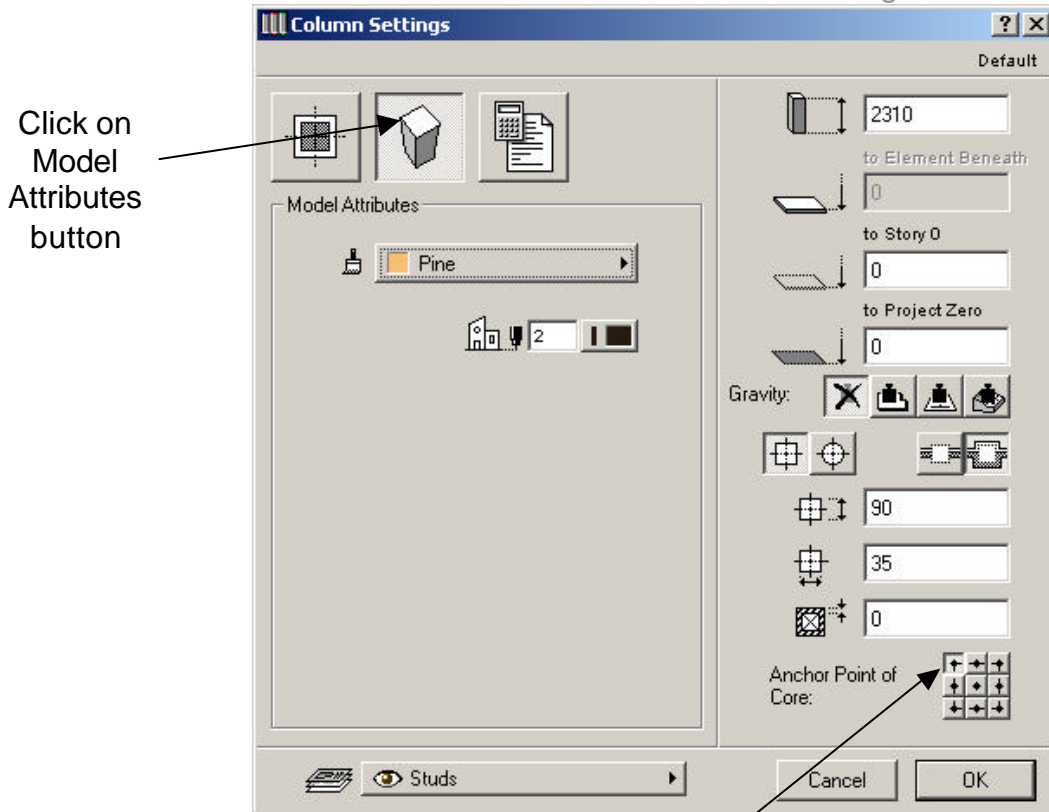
Column Settings

?

Default

Click on Model Attributes button

Model Attributes

Pine

2

2310

to Element Beneath

0

to Story 0

0

to Project Zero

0

Gravity:

90

35

0

Anchor Point of Core:

Studs

Cancel

OK